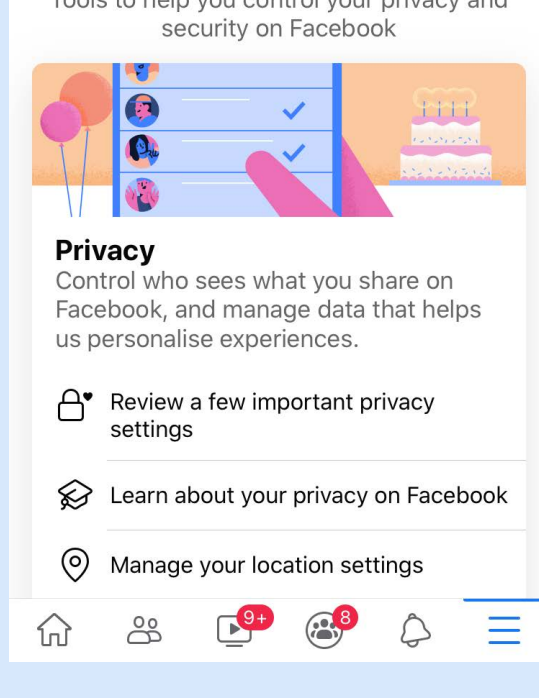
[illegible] security on Facebook

Privacy
Control who sees what you share on Facebook, and manage data that helps us personalise experiences.

Review a few important privacy settings

Learn about your privacy on Facebook

Manage your location settings

9+

8